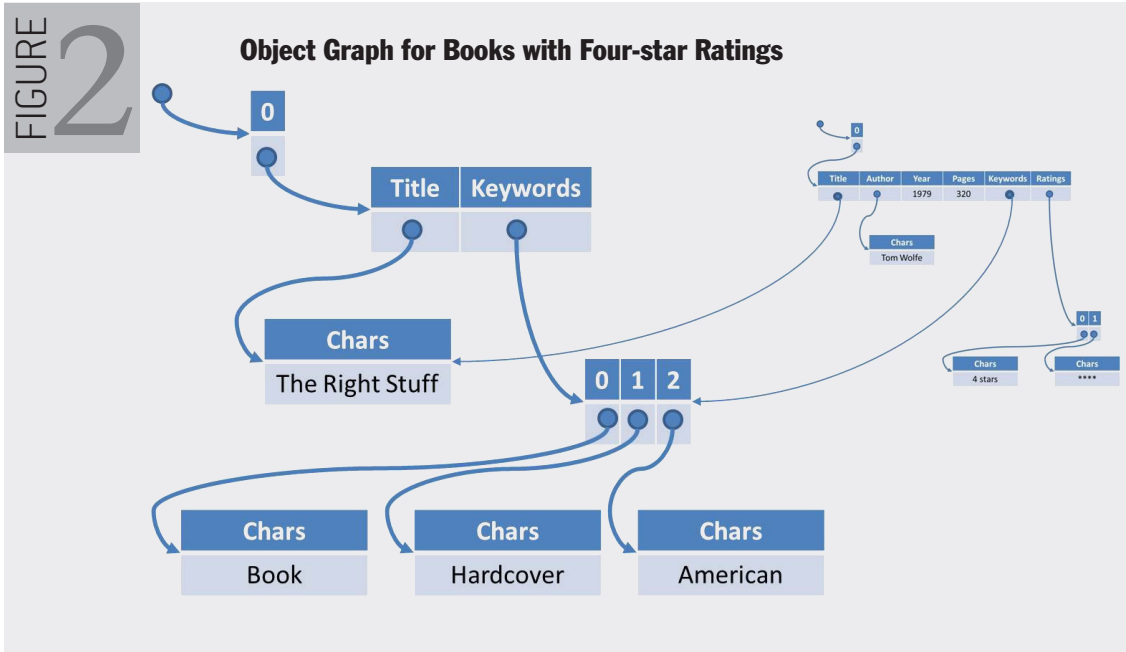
FIGURE 2

Object Graph for Books with Four-star Ratings

0

Title | Keywords

Chars
The Right Stuff

0 1 2

Chars
Book

Chars
Hardcover

Chars
American

0

| Title | Author | Year | Pages | Keywords | Ratings |
|---|---|---|---|---|---|
| | | 1979 | 320 | | |

Chars
Tom Wolfe

0 1

Chars
4 stars

Chars
****